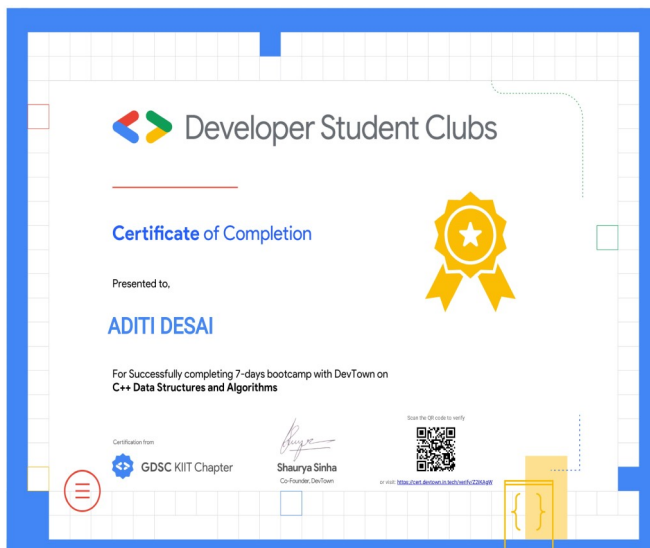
Developer Student Clubs

Certificate of Completion

Presented to,

ADITI DESAI

For Successfully completing 7-days bootcamp with DevTown on C++ Data Structures and Algorithms

Certification from:

GDSC KIIT Chapter

Shaurya Sinha
Co-Founder, DevTown

Scan the QR code to verify

or visit: https://cert.devtown.in/tech/verify/Z2thAqW